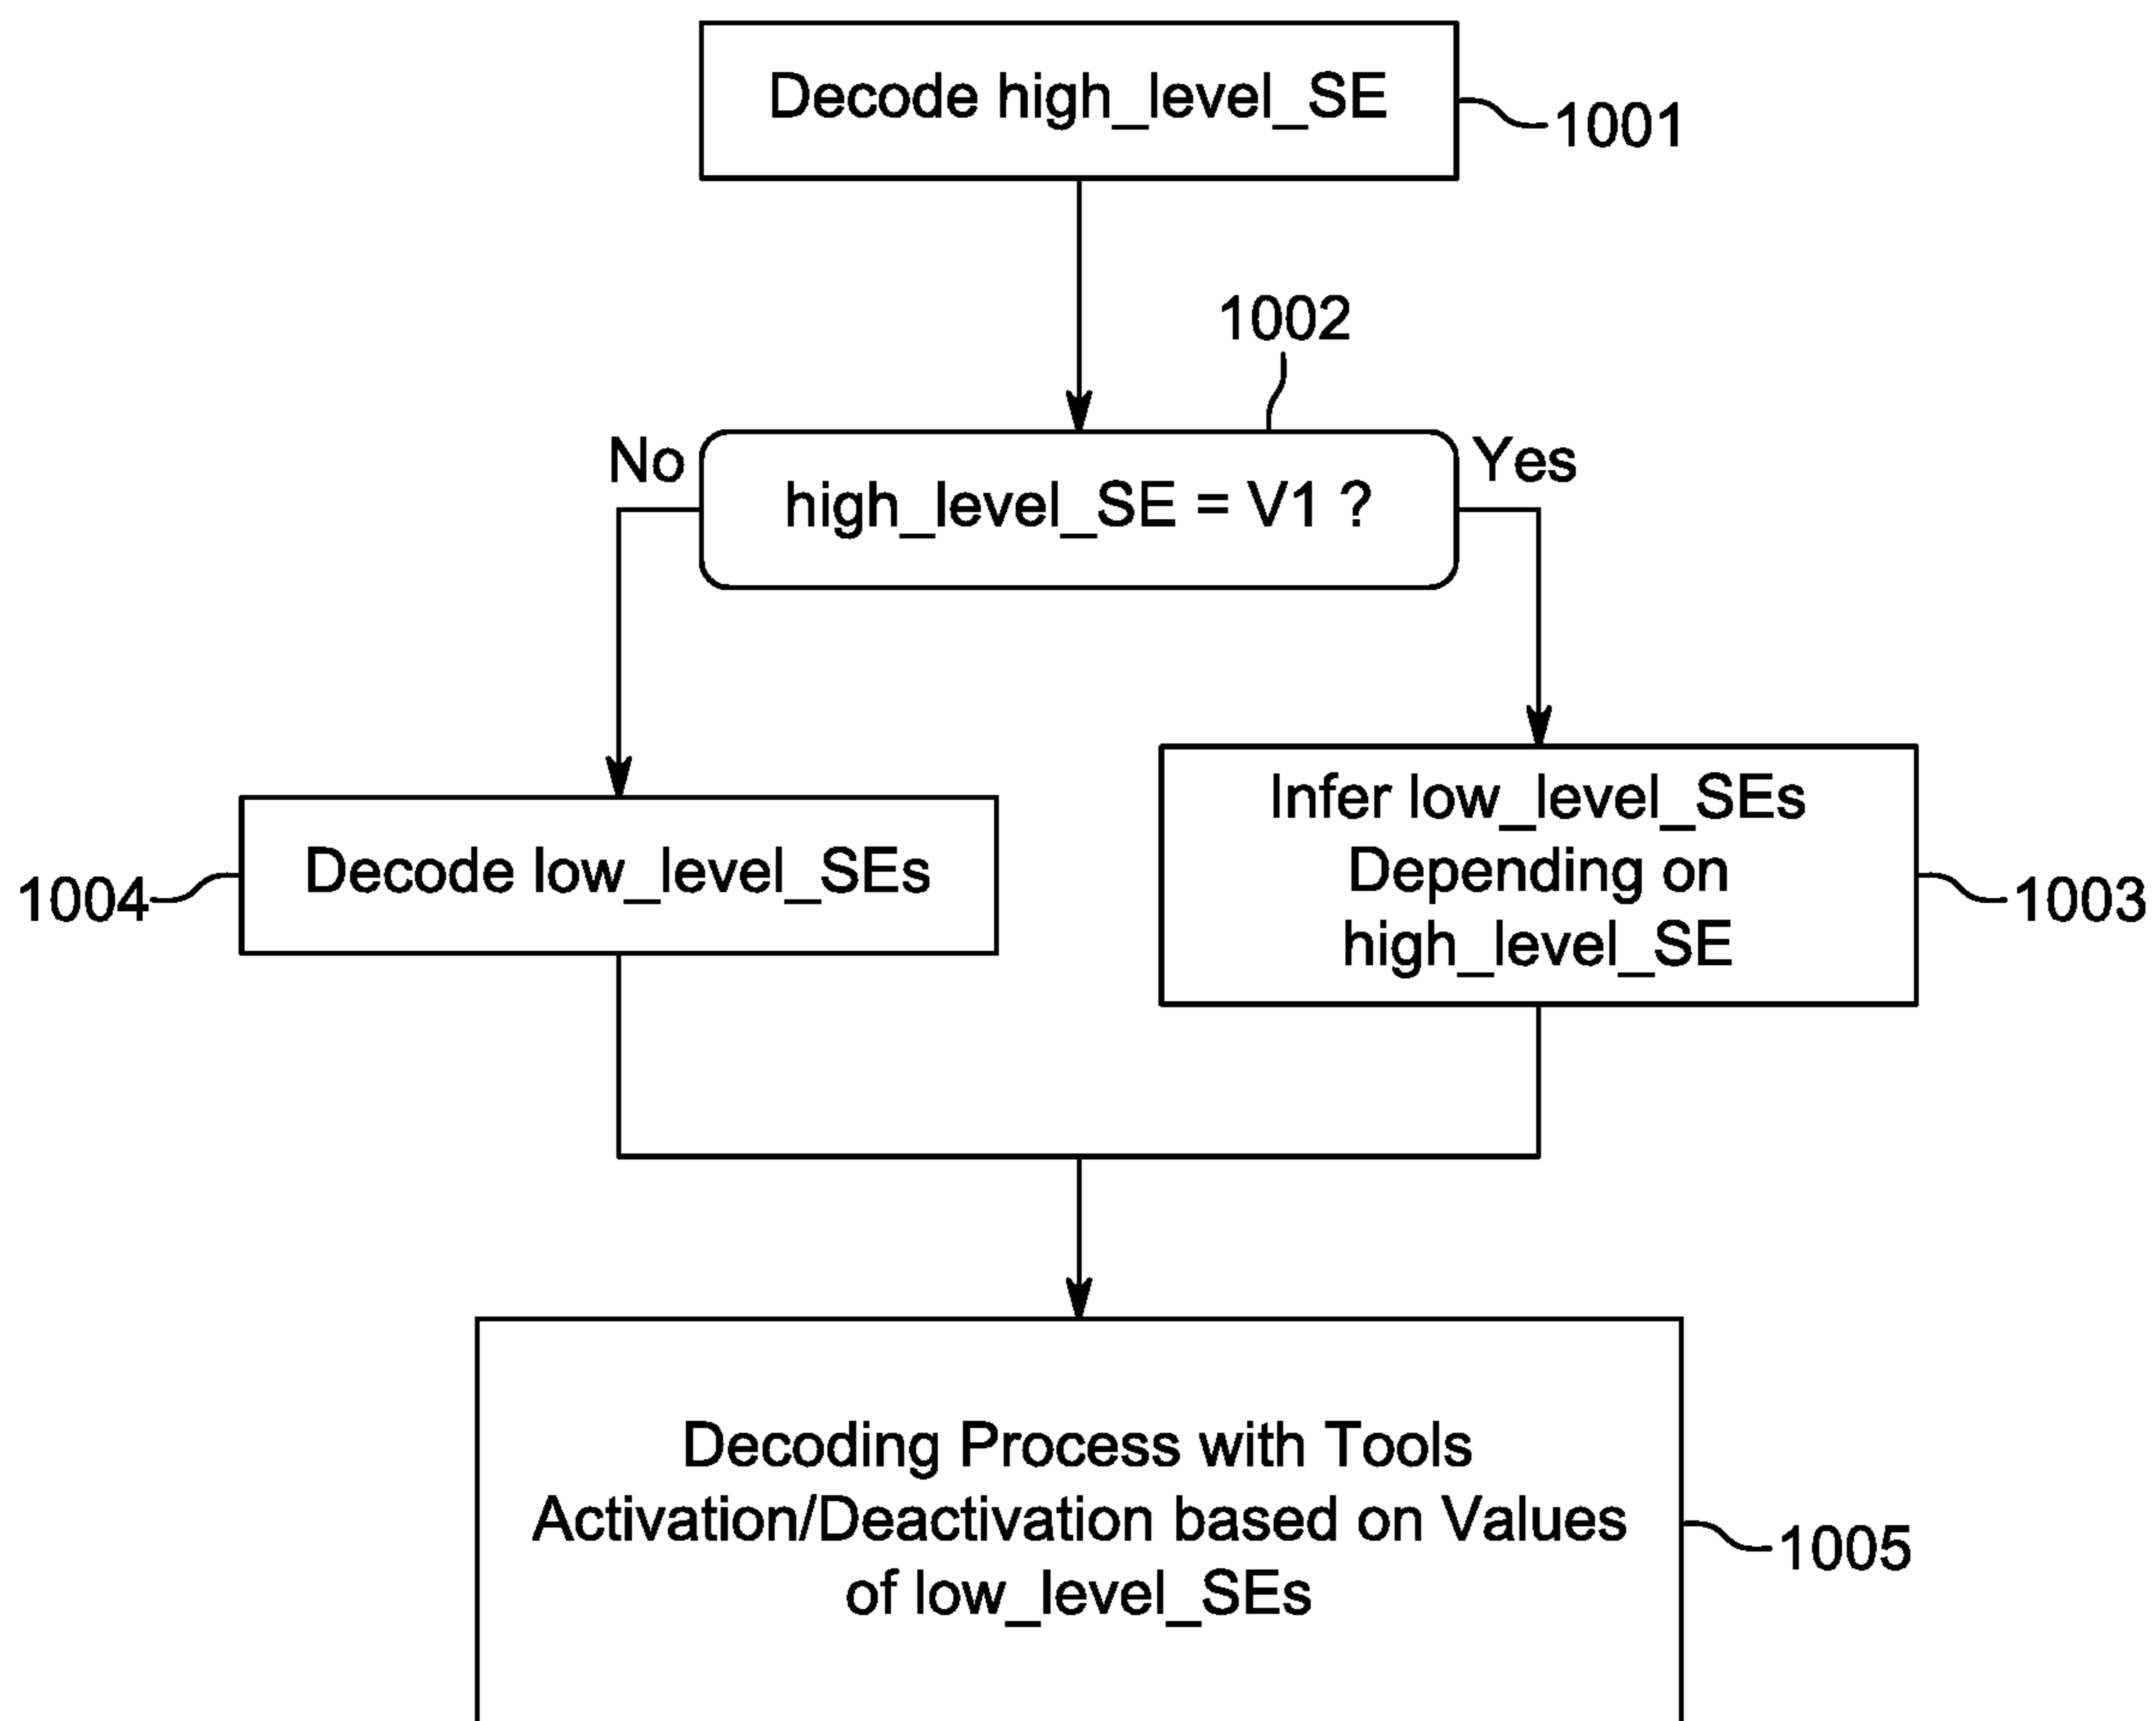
Decode high_level_SE

1001

1002

No

high_level_SE = V1 ?

Yes

Decode low_level_SEs

1004

Infer low_level_SEs Depending on high_level_SE

1003

Decoding Process with Tools Activation/Deactivation based on Values of low_level_SEs

1005